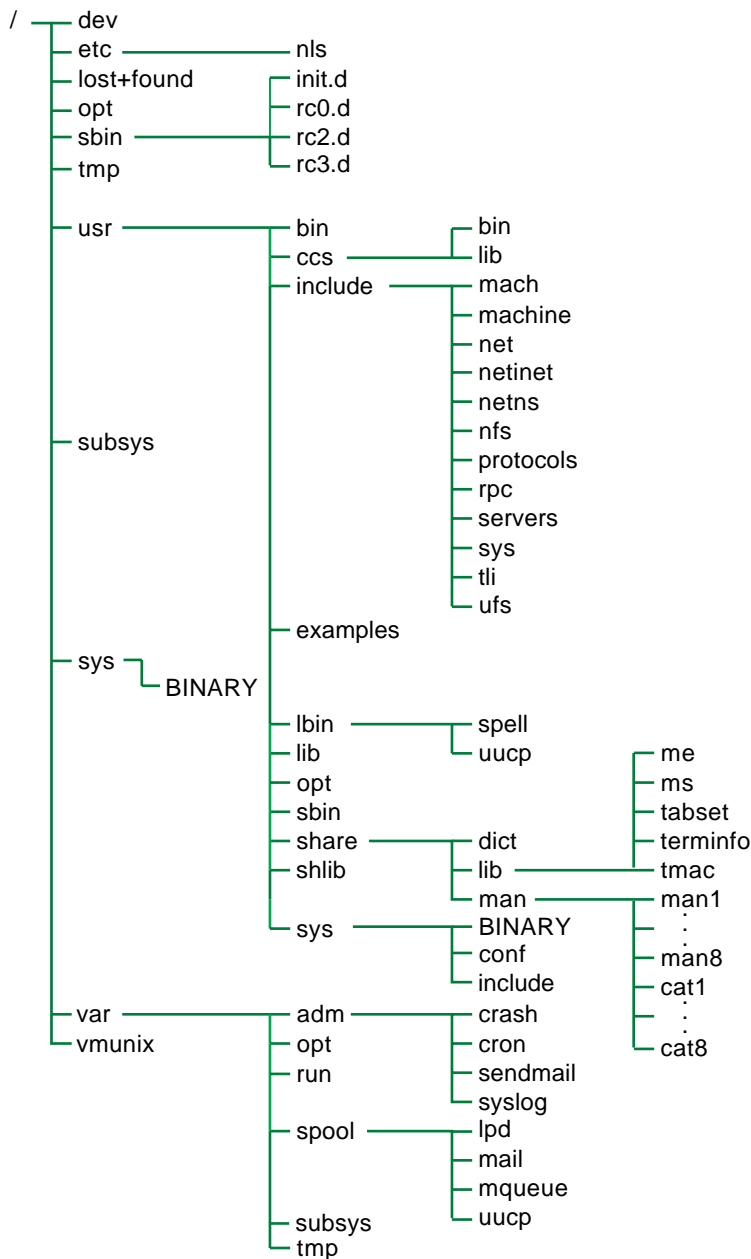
/
dev
etc
nls
lost+found
init.d
opt
rc0.d
sbin
rc2.d
rc3.d
tmp
usr
bin
bin
ccs
lib
include
mach
machine
net
netinet
netns
nfs
subsys
protocols
rpc
servers
sys
tli
ufs
examples
sys
BINARY
lbin
spell
lib
uucp
opt
me
sbin
ms
tabset
share
dict
terminfo
shlib
lib
tmac
man
man1
.
.
man8
sys
BINARY
conf
include
cat1
.
.
cat8
var
adm
crash
vmunix
opt
cron
run
sendmail
syslog
spool
lpd
mail
mqueue
uucp
subsys
tmp